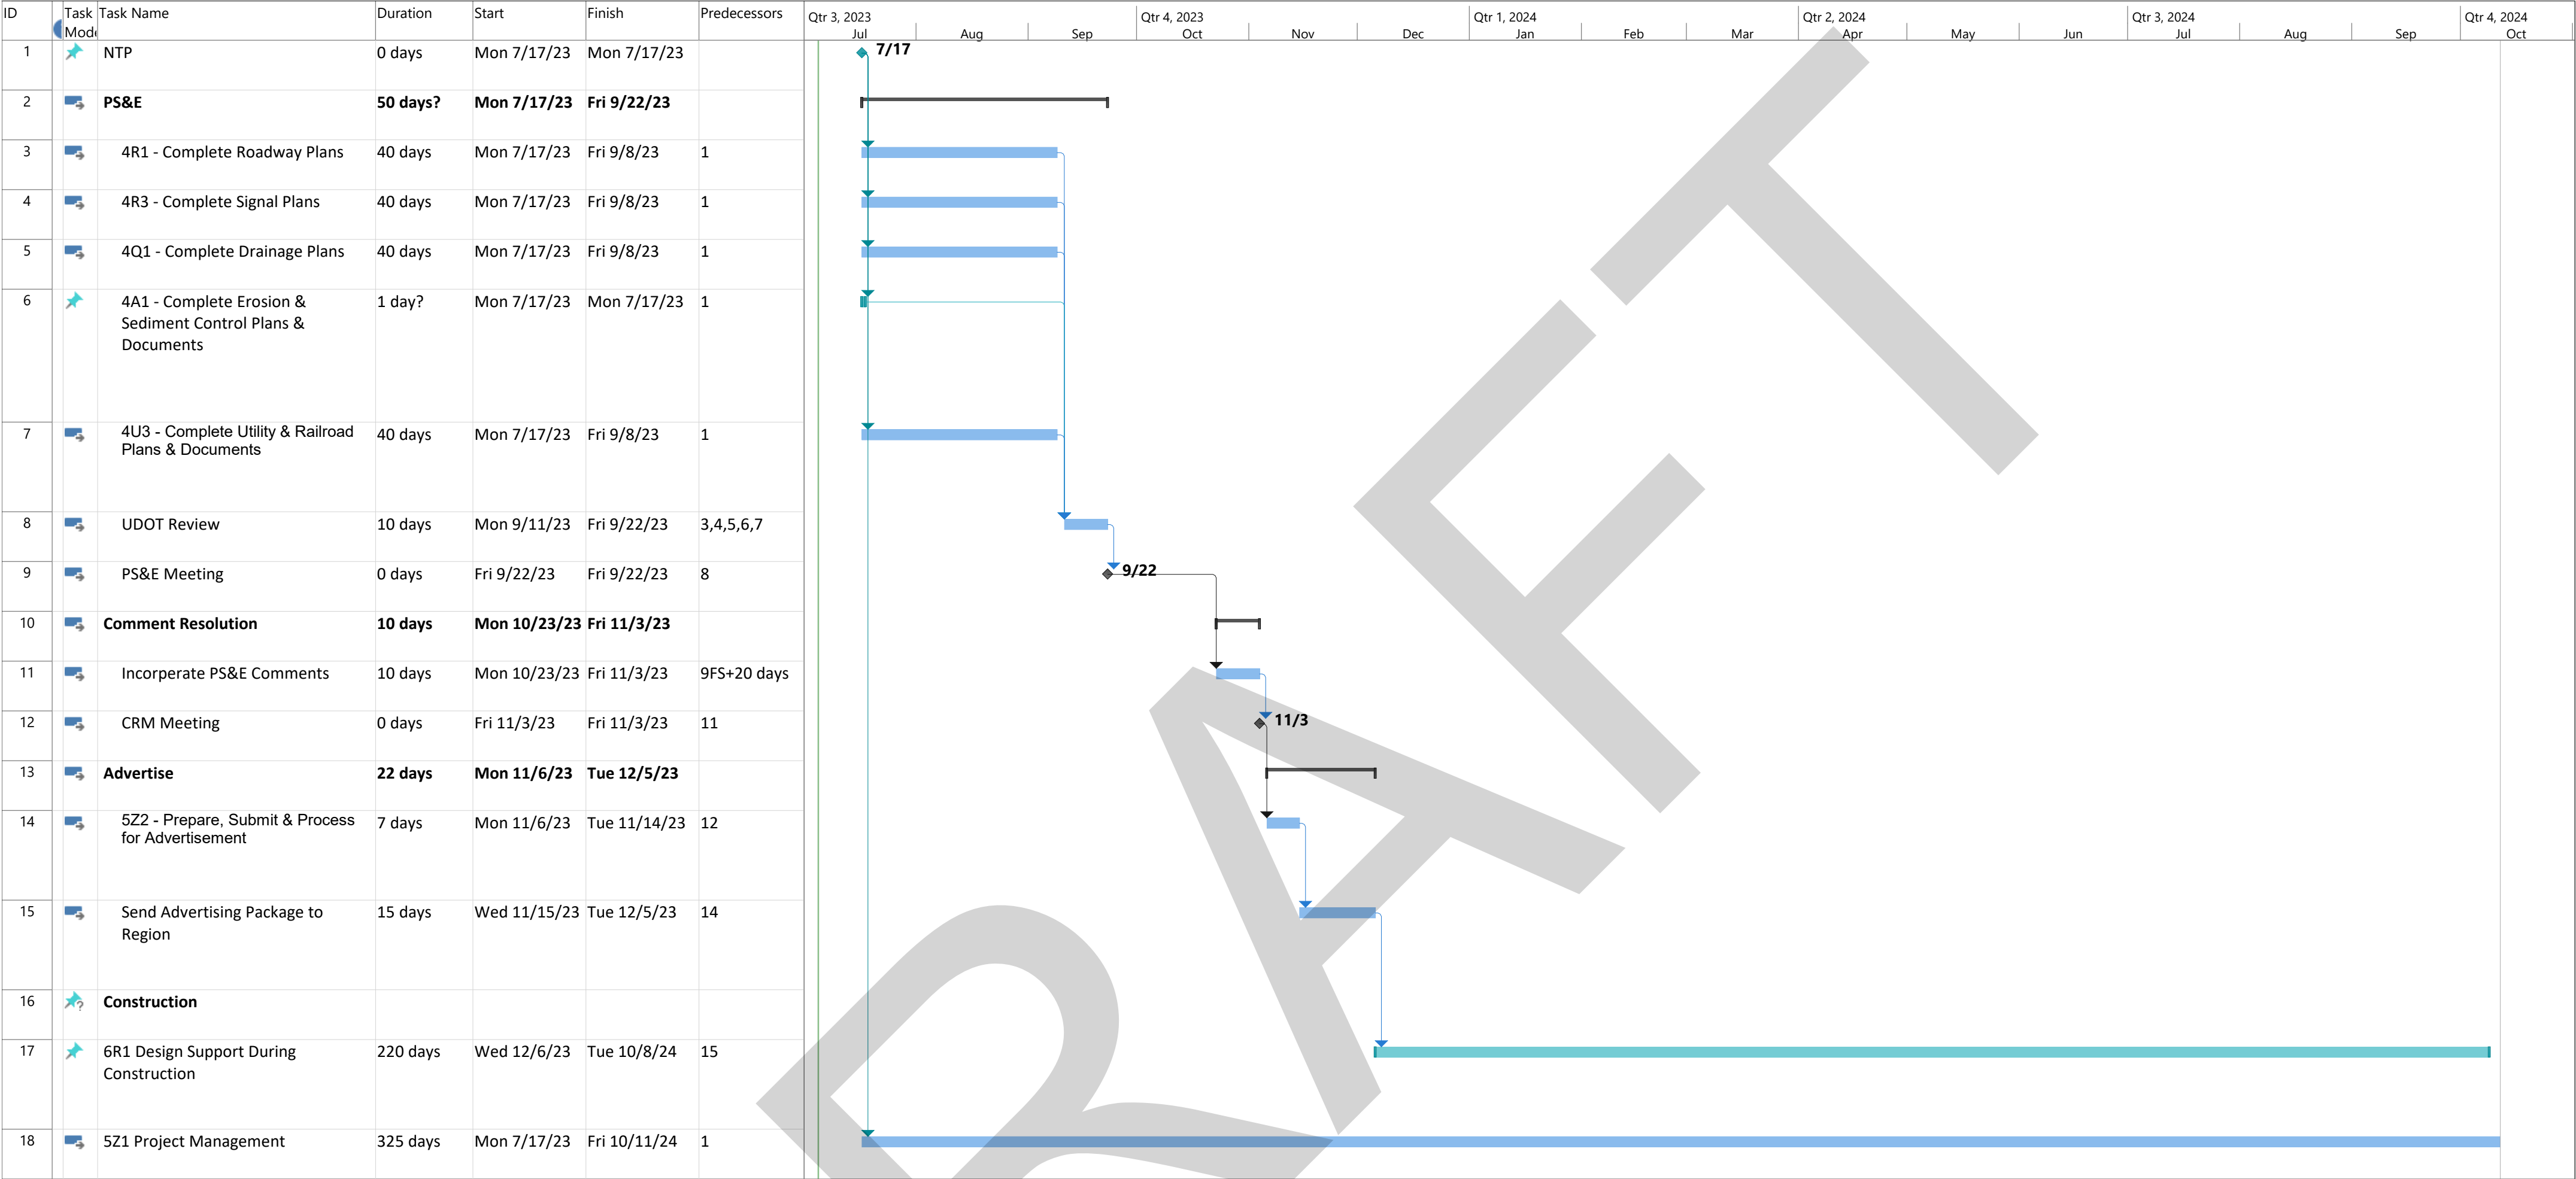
| ID | Task Mode | Task Name | Duration | Start | Finish | Predecessors |
|---|---|---|---|---|---|---|
| 1 | | NTP | 0 days | Mon 7/17/23 | Mon 7/17/23 | |
| 2 | | **PS&E** | **50 days?** | **Mon 7/17/23** | **Fri 9/22/23** | |
| 3 | | 4R1 - Complete Roadway Plans | 40 days | Mon 7/17/23 | Fri 9/8/23 | 1 |
| 4 | | 4R3 - Complete Signal Plans | 40 days | Mon 7/17/23 | Fri 9/8/23 | 1 |
| 5 | | 4Q1 - Complete Drainage Plans | 40 days | Mon 7/17/23 | Fri 9/8/23 | 1 |
| 6 | | 4A1 - Complete Erosion & Sediment Control Plans & Documents | 1 day? | Mon 7/17/23 | Mon 7/17/23 | 1 |
| 7 | | 4U3 - Complete Utility & Railroad Plans & Documents | 40 days | Mon 7/17/23 | Fri 9/8/23 | 1 |
| 8 | | UDOT Review | 10 days | Mon 9/11/23 | Fri 9/22/23 | 3,4,5,6,7 |
| 9 | | PS&E Meeting | 0 days | Fri 9/22/23 | Fri 9/22/23 | 8 |
| 10 | | **Comment Resolution** | **10 days** | **Mon 10/23/23** | **Fri 11/3/23** | |
| 11 | | Incorperate PS&E Comments | 10 days | Mon 10/23/23 | Fri 11/3/23 | 9FS+20 days |
| 12 | | CRM Meeting | 0 days | Fri 11/3/23 | Fri 11/3/23 | 11 |
| 13 | | **Advertise** | **22 days** | **Mon 11/6/23** | **Tue 12/5/23** | |
| 14 | | 5Z2 - Prepare, Submit & Process for Advertisement | 7 days | Mon 11/6/23 | Tue 11/14/23 | 12 |
| 15 | | Send Advertising Package to Region | 15 days | Wed 11/15/23 | Tue 12/5/23 | 14 |
| 16 | | **Construction** | | | | |
| 17 | | 6R1 Design Support During Construction | 220 days | Wed 12/6/23 | Tue 10/8/24 | 15 |
| 18 | | 5Z1 Project Management | 325 days | Mon 7/17/23 | Fri 10/11/24 | 1 |

Qtr 3, 2023 Jul Aug Sep Qtr 4, 2023 Oct Nov Dec Qtr 1, 2024 Jan Feb Mar Qtr 2, 2024 Apr May Jun Qtr 3, 2024 Jul Aug Sep Qtr 4, 2024 Oct

7/17
9/22
11/3

DRAFT